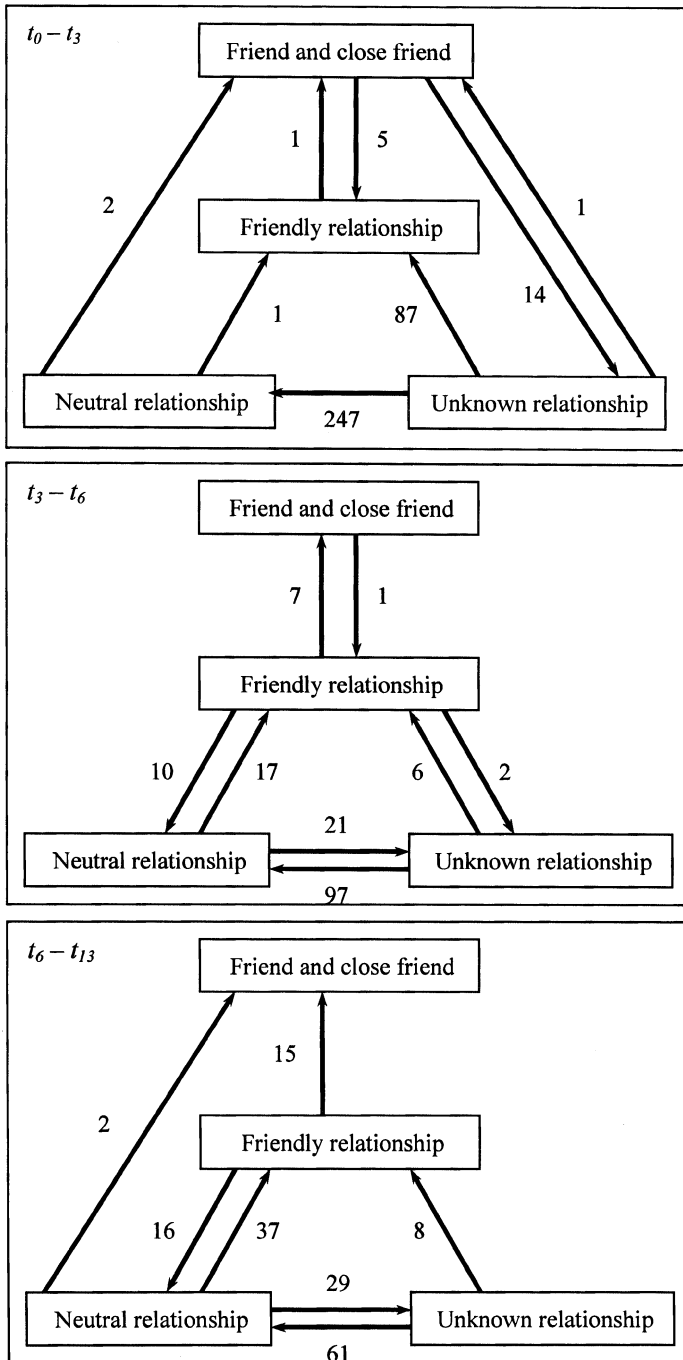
$t_0 - t_3$

Friend and close friend

1

5

2

1

Friendly relationship

1

87

14

Neutral relationship

247

Unknown relationship

$t_3 - t_6$

Friend and close friend

7

1

Friendly relationship

10

17

6

2

21

Neutral relationship

Unknown relationship

97

$t_6 - t_{13}$

Friend and close friend

15

2

Friendly relationship

16

37

8

29

Neutral relationship

Unknown relationship

61